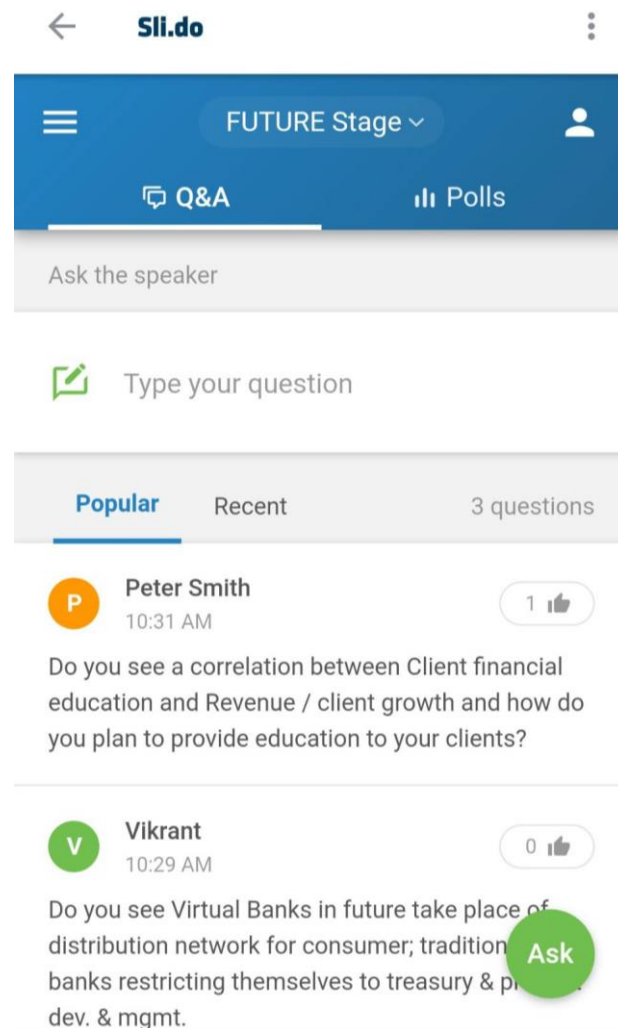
Sli.do

FUTURE Stage

Q&A

Polls

Ask the speaker

Type your question

Popular Recent 3 questions

P Peter Smith
10:31 AM
1

Do you see a correlation between Client financial education and Revenue / client growth and how do you plan to provide education to your clients?

V Vikrant
10:29 AM
0

Do you see Virtual Banks in future take place of distribution network for consumer; tradition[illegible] banks restricting themselves to treasury & p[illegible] dev. & mgmt.

Ask